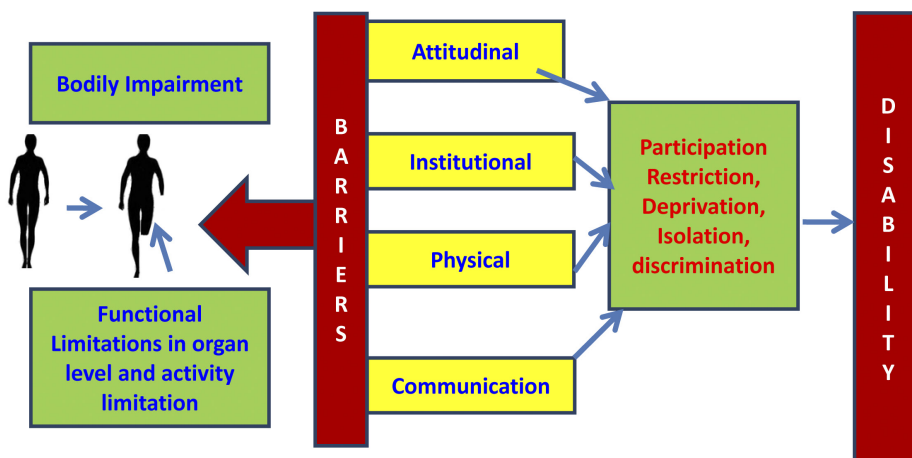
Bodily Impairment

Functional Limitations in organ level and activity limitation

BARRIERS

Attitudinal

Institutional

Physical

Communication

Participation Restriction, Deprivation, Isolation, discrimination

DISABILITY